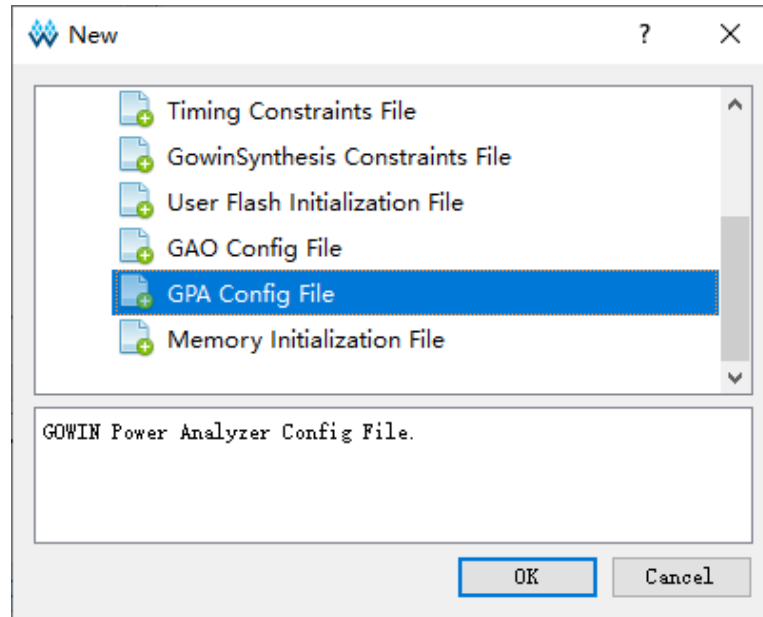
New

?

Timing Constraints File

GowinSynthesis Constraints File

User Flash Initialization File

GAO Config File

GPA Config File

Memory Initialization File

GOWIN Power Analyzer Config File.

OK

Cancel